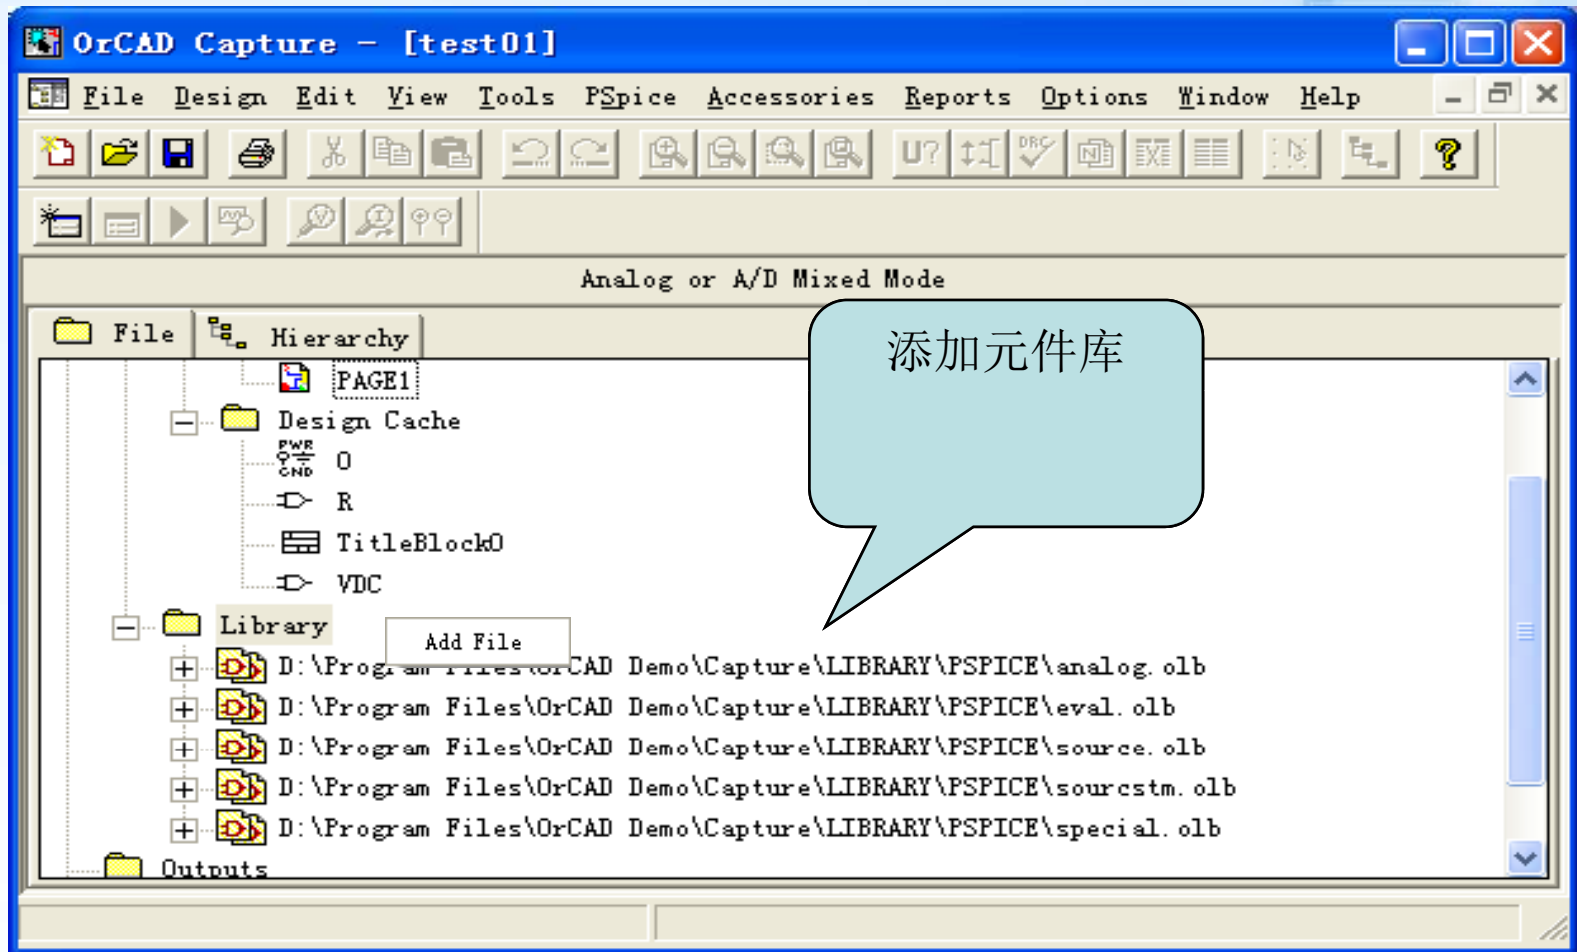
OrCAD Capture - [test01]

File Design Edit View Tools PSpice Accessories Reports Options Window Help

U? DRC

Analog or A/D Mixed Mode

File Hierarchy

添加元件库

PAGE1
Design Cache
PWR GND 0
R
TitleBlock0
VDC
Library
Add File
D:\Prog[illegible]CAD Demo\Capture\LIBRARY\PSPICE\analog.olb
D:\Program Files\OrCAD Demo\Capture\LIBRARY\PSPICE\eval.olb
D:\Program Files\OrCAD Demo\Capture\LIBRARY\PSPICE\source.olb
D:\Program Files\OrCAD Demo\Capture\LIBRARY\PSPICE\sourcstm.olb
D:\Program Files\OrCAD Demo\Capture\LIBRARY\PSPICE\special.olb
Outputs